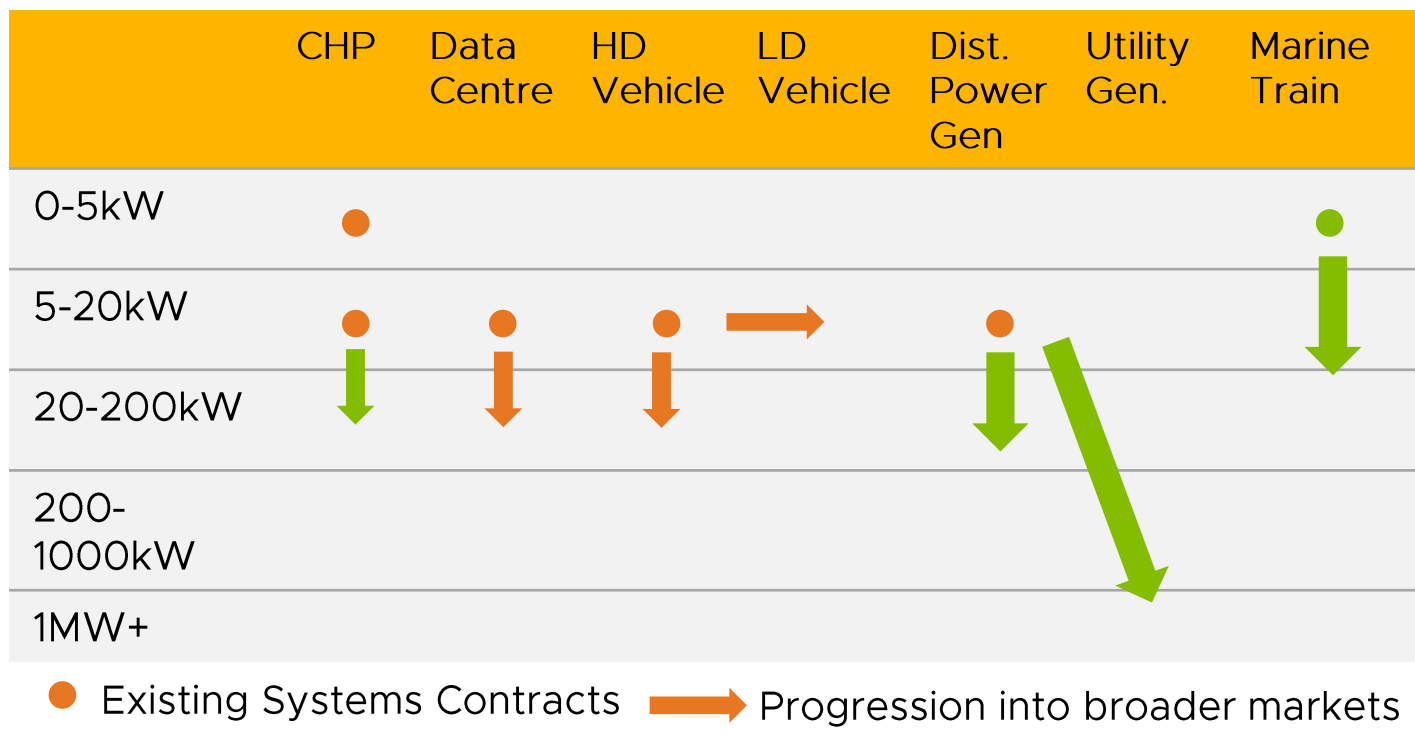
| | CHP | Data Centre | HD Vehicle | LD Vehicle | Dist. Power Gen | Utility Gen. | Marine Train |
|---|---|---|---|---|---|---|---|
| 0-5kW | | | | | | | |
| 5-20kW | | | | | | | |
| 20-200kW | | | | | | | |
| 200-1000kW | | | | | | | |
| 1MW+ | | | | | | | |

Existing Systems Contracts

Progression into broader markets